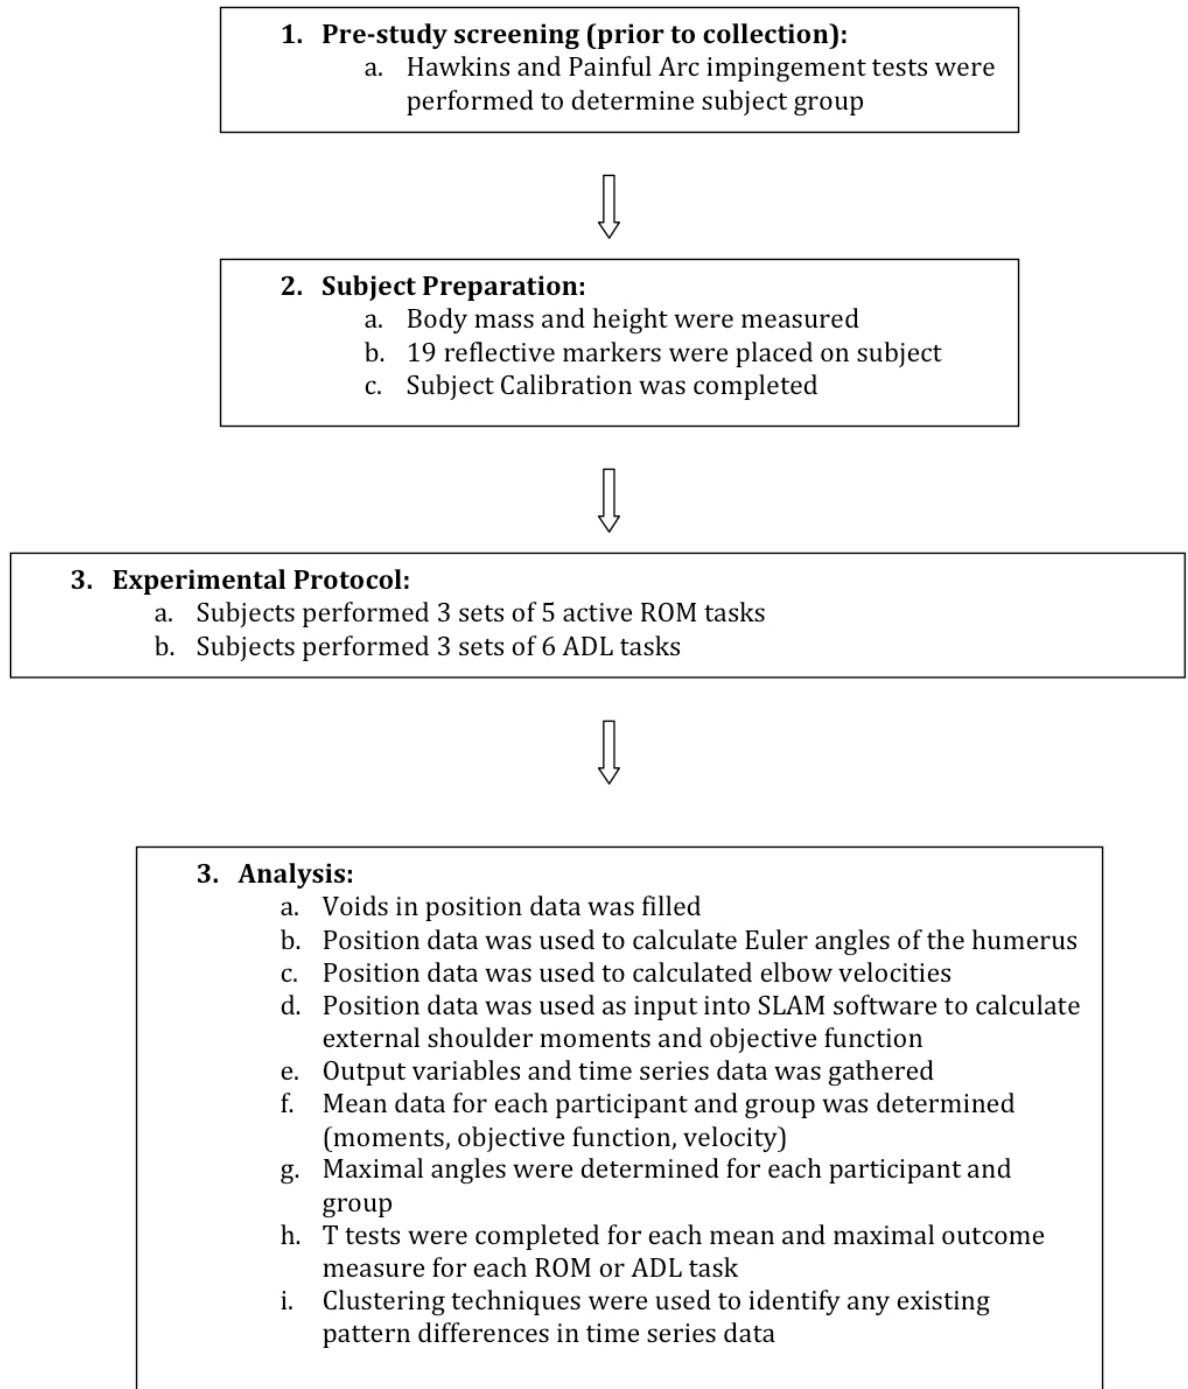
1. Pre-study screening (prior to collection):
a. Hawkins and Painful Arc impingement tests were performed to determine subject group

2. Subject Preparation:
a. Body mass and height were measured
b. 19 reflective markers were placed on subject
c. Subject Calibration was completed

3. Experimental Protocol:
a. Subjects performed 3 sets of 5 active ROM tasks
b. Subjects performed 3 sets of 6 ADL tasks

3. Analysis:
a. Voids in position data was filled
b. Position data was used to calculate Euler angles of the humerus
c. Position data was used to calculated elbow velocities
d. Position data was used as input into SLAM software to calculate external shoulder moments and objective function
e. Output variables and time series data was gathered
f. Mean data for each participant and group was determined (moments, objective function, velocity)
g. Maximal angles were determined for each participant and group
h. T tests were completed for each mean and maximal outcome measure for each ROM or ADL task
i. Clustering techniques were used to identify any existing pattern differences in time series data